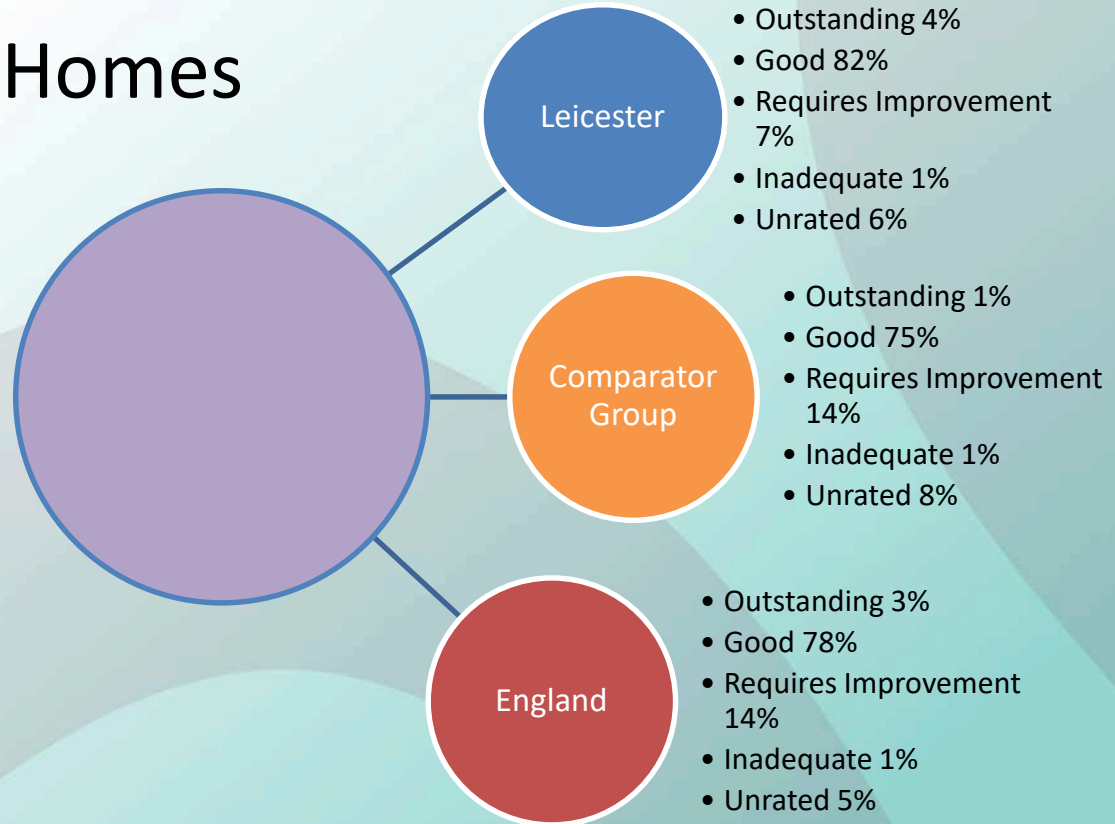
Homes

Leicester

- Outstanding 4%
- Good 82%
- Requires Improvement 7%
- Inadequate 1%
- Unrated 6%

Comparator Group

- Outstanding 1%
- Good 75%
- Requires Improvement 14%
- Inadequate 1%
- Unrated 8%

England

- Outstanding 3%
- Good 78%
- Requires Improvement 14%
- Inadequate 1%
- Unrated 5%